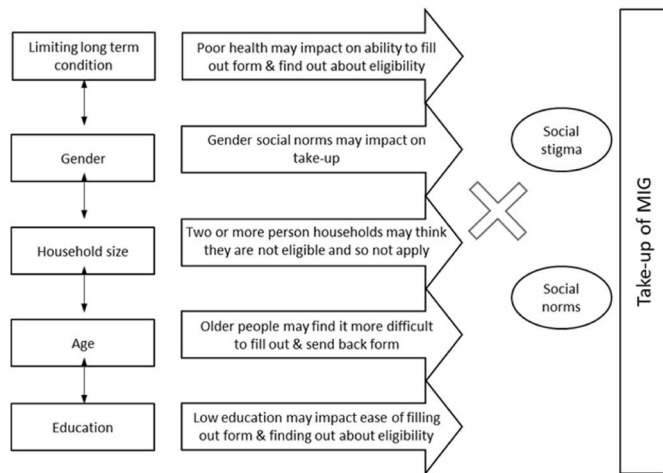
Limiting long term condition

Poor health may impact on ability to fill out form & find out about eligibility

Gender

Gender social norms may impact on take-up

Household size

Two or more person households may think they are not eligible and so not apply

Age

Older people may find it more difficult to fill out & send back form

Education

Low education may impact ease of filling out form & finding out about eligibility

Social stigma

Social norms

Take-up of MIG